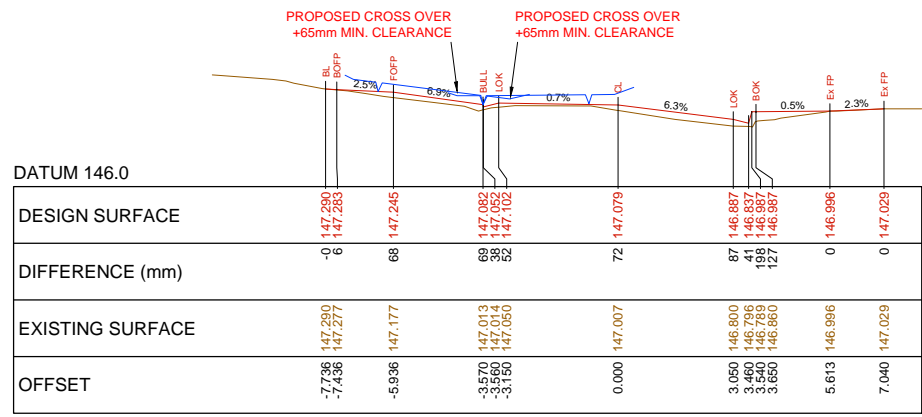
PROPOSED CROSS OVER
+65mm MIN. CLEARANCE

PROPOSED CROSS OVER
+65mm MIN. CLEARANCE

BL
BOFP
FOFP
BULL
LOK
CL
LOK
BOK
Ex FP
Ex FP

2.5%
6.9%
0.7%
6.3%
0.5%
2.3%

DATUM 146.0

| DESIGN SURFACE | 147.290 | 147.283 | 147.245 | 147.082 | 147.052 | 147.102 | 147.079 | 146.887 | 146.837 | 146.987 | 146.987 | 146.996 | 147.029 |
|---|---|---|---|---|---|---|---|---|---|---|---|---|---|
| DIFFERENCE (mm) | -0 | 6 | 68 | 69 | 38 | 52 | 72 | 87 | 41 | 198 | 127 | 0 | 0 |
| EXISTING SURFACE | 147.290 | 147.277 | 147.177 | 147.013 | 147.014 | 147.050 | 147.007 | 146.800 | 146.796 | 146.789 | 146.860 | 146.996 | 147.029 |
| OFFSET | -7.736 | -7.436 | -5.936 | -3.570 | -3.560 | -3.150 | 0.000 | 3.050 | 3.460 | 3.540 | 3.650 | 5.613 | 7.040 |